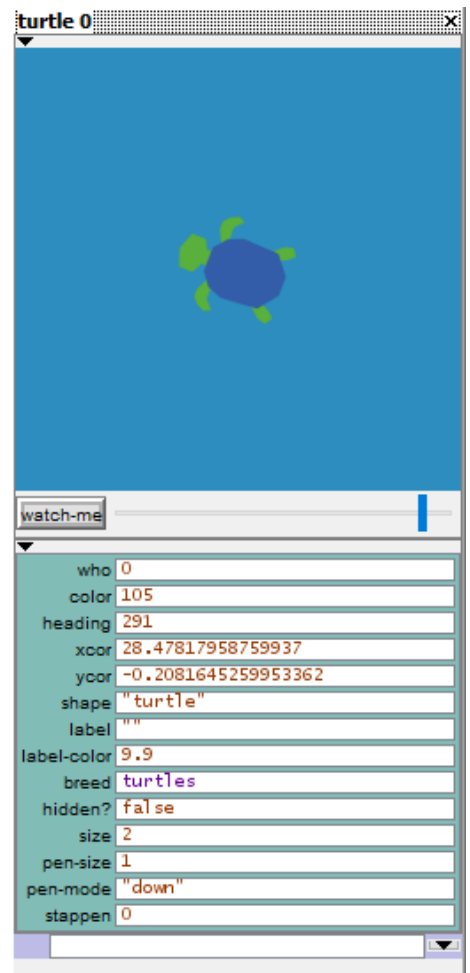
turtle 0

watch-me

| | |
|---|---|
| who | 0 |
| color | 105 |
| heading | 291 |
| xcor | 28.47817958759937 |
| ycor | -0.2081645259953362 |
| shape | "turtle" |
| label | "" |
| label-color | 9.9 |
| breed | turtles |
| hidden? | false |
| size | 2 |
| pen-size | 1 |
| pen-mode | "down" |
| stappen | 0 |